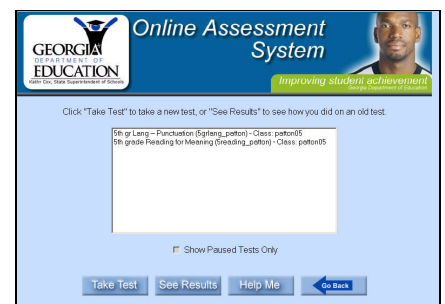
GEORGIA DEPARTMENT OF EDUCATION
Kathy Cox, State Superintendent of Schools

Online Assessment System

Improving student achievement
Georgia Department of Education

Click "Take Test" to take a new test, or "See Results" to see how you did on an old test.

5th gr Lang -- Punctuation (5grlang_patton) - Class: patton05
5th grade Reading for Meaning (5reading_patton) - Class: patton05

Show Paused Tests Only

Take Test
See Results
Help Me
Go Back